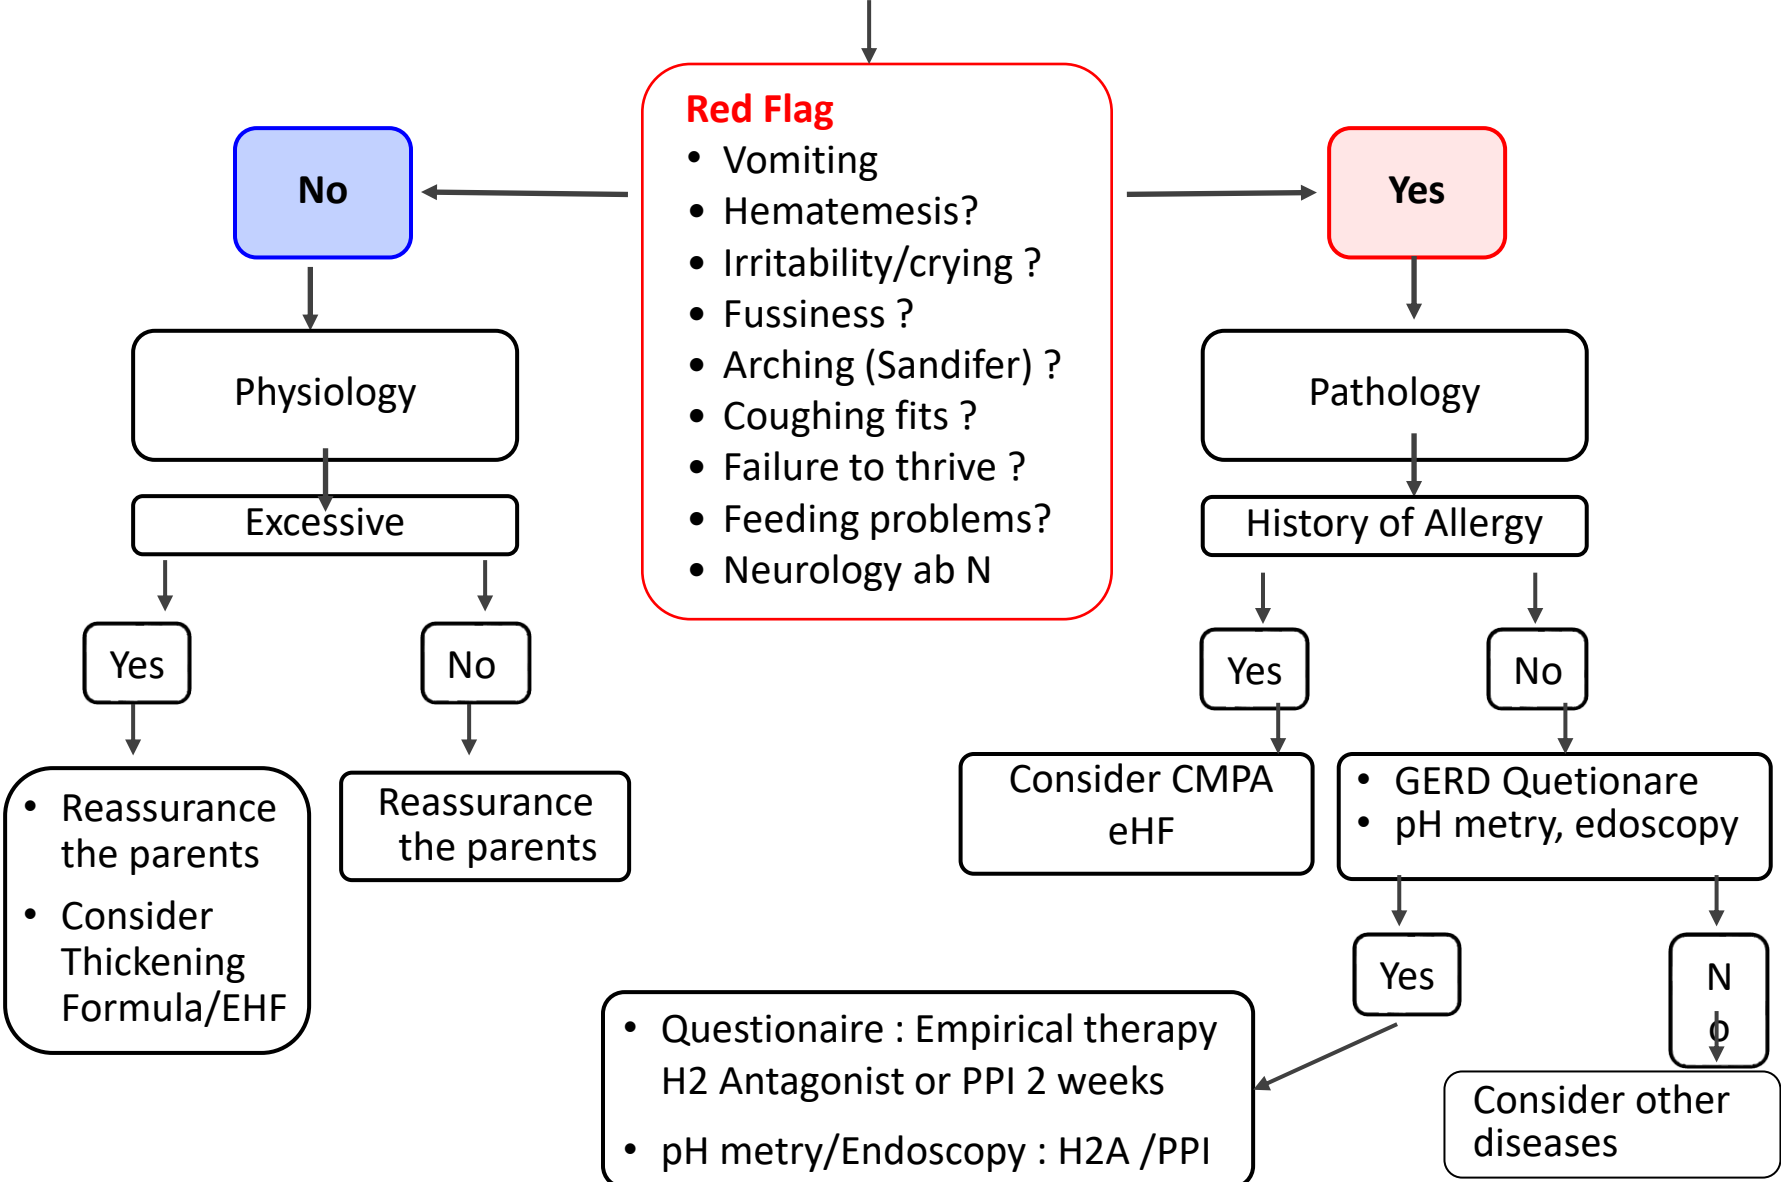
Red Flag
• Vomiting
• Hematemesis?
• Irritability/crying ?
• Fussiness ?
• Arching (Sandifer) ?
• Coughing fits ?
• Failure to thrive ?
• Feeding problems?
• Neurology ab N

No

Physiology

Excessive

Yes

No

• Reassurance the parents
• Consider Thickening Formula/EHF

Reassurance the parents

Yes

Pathology

History of Allergy

Yes

No

Consider CMPA eHF

• GERD Quetionare
• pH metry, edoscopy

Yes

N o

• Questionaire : Empirical therapy H2 Antagonist or PPI 2 weeks
• pH metry/Endoscopy : H2A /PPI

Consider other diseases